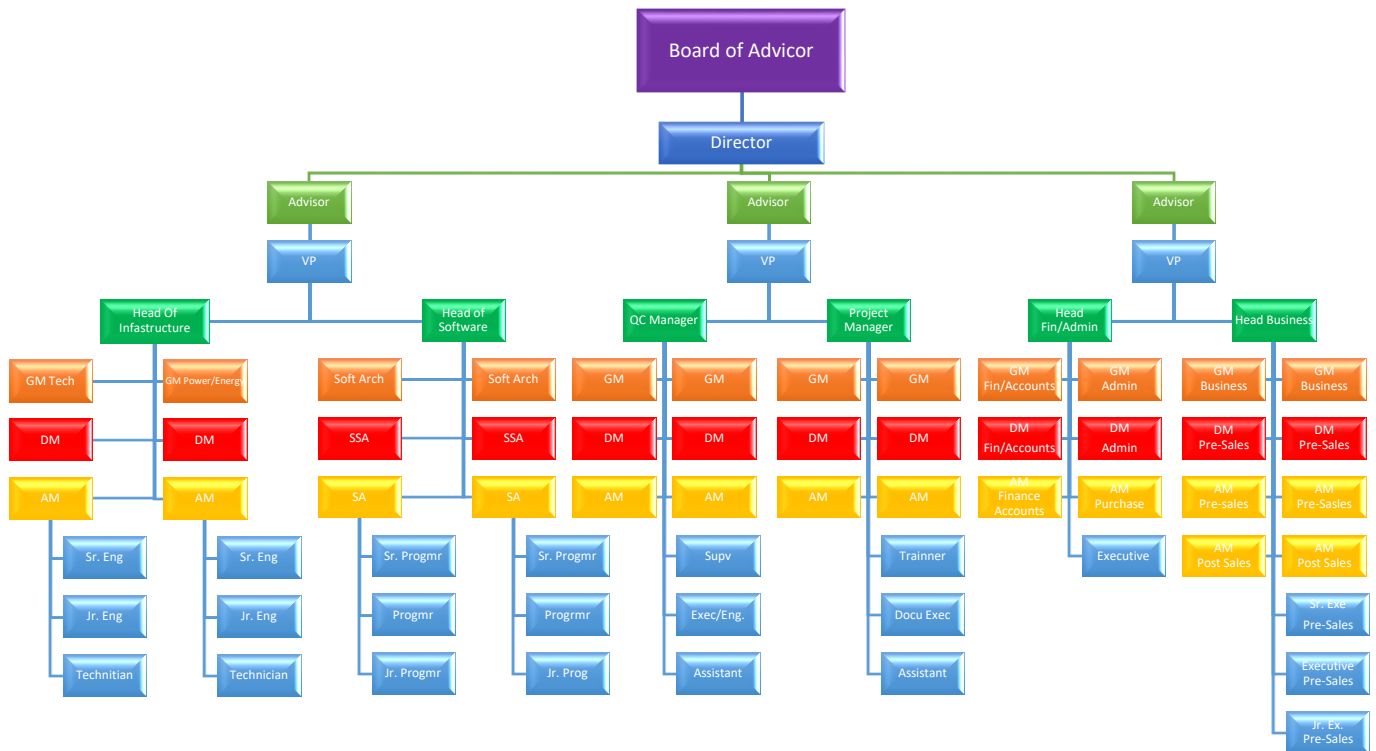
Board of Advicor

Director

Advisor

VP

Head Of Infastructure

GM Tech
DM
AM
Sr. Eng
Jr. Eng
Technitian

GM Power/Energy
DM
AM
Sr. Eng
Jr. Eng
Technician

Head of Software

Soft Arch
SSA
SA
Sr. Progmr
Progmr
Jr. Progmr

Soft Arch
SSA
SA
Sr. Progmr
Progrmr
Jr. Prog

Advisor

VP

QC Manager

GM
DM
AM

GM
DM
AM
Supv
Exec/Eng.
Assistant

Project Manager

GM
DM
AM

GM
DM
AM
Trainner
Docu Exec
Assistant

Advisor

VP

Head Fin/Admin

GM Fin/Accounts
DM Fin/Accounts
AM Finance Accounts

GM Admin
DM Admin
AM Purchase
Executive

Head Business

GM Business
DM Pre-Sales
AM Pre-sales
AM Post Sales

GM Business
DM Pre-Sales
AM Pre-Sales
AM Post Sales
Sr. Exe Pre-Sales
Executive Pre-Sales
Jr. Ex. Pre-Sales